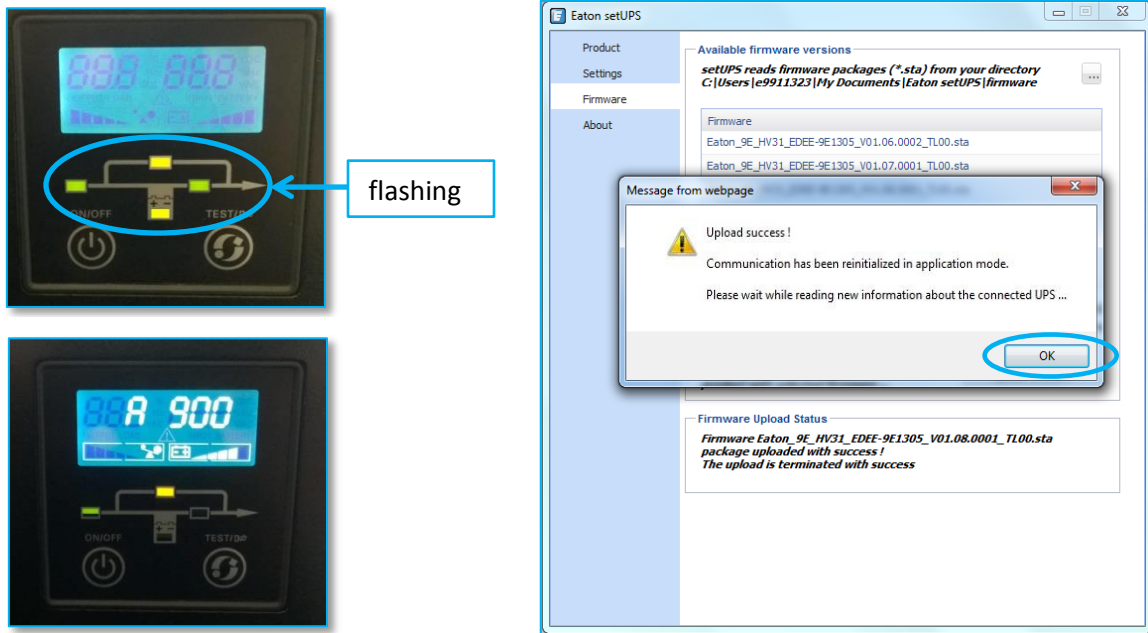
88.8 88.8

ON/OFF

TEST/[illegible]

flashing

88A 900

ON/OFF

TEST/DP

Eaton setUPS

Product

Settings

Firmware

About

Available firmware versions

setUPS reads firmware packages (*.sta) from your directory C:|Users|e9911323|My Documents|Eaton setUPS|firmware

...

| Firmware |
|---|
| Eaton_9E_HV31_EDEE-9E1305_V01.06.0002_TL00.sta |
| Eaton_9E_HV31_EDEE-9E1305_V01.07.0001_TL00.sta |

Message from webpage

Upload success !

Communication has been reinitialized in application mode.

Please wait while reading new information about the connected UPS ...

OK

Firmware Upload Status

Firmware Eaton_9E_HV31_EDEE-9E1305_V01.08.0001_TL00.sta package uploaded with success !
The upload is terminated with success